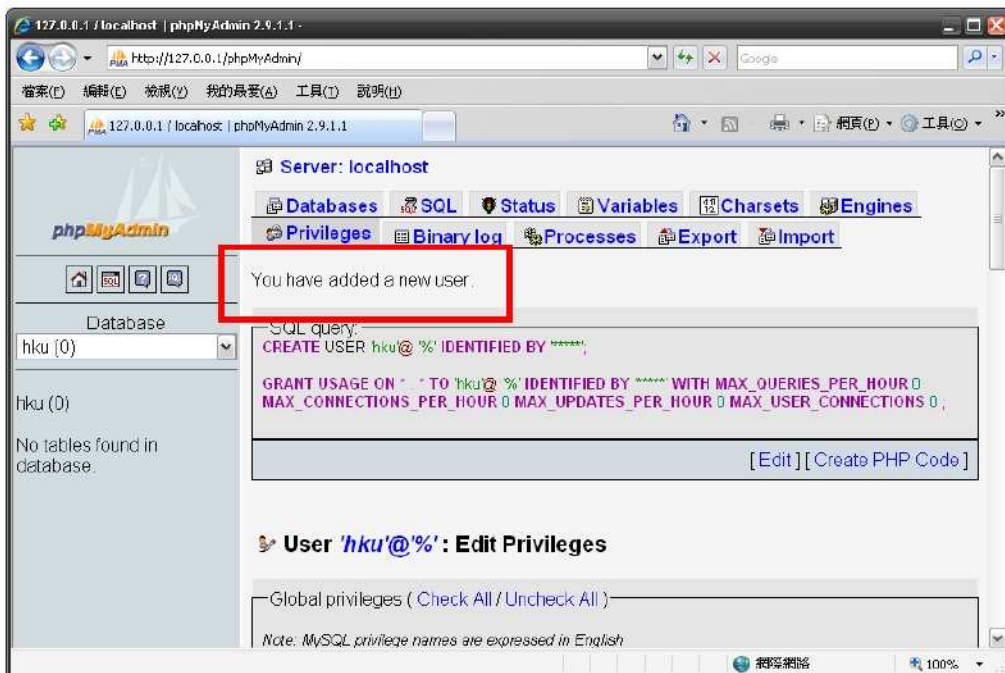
127.0.0.1 / localhost | phpMyAdmin 2.9.1.1 -

http://127.0.0.1/phpMyAdmin/

Google

檔案(F) 編輯(E) 檢視(V) 我的最愛(A) 工具(T) 說明(H)

127.0.0.1 / localhost | phpMyAdmin 2.9.1.1

網頁(P) 工具(O)

phpMyAdmin

Database

hku (0)

hku (0)

No tables found in database.

Server: localhost

Databases SQL Status Variables Charsets Engines Privileges Binary log Processes Export Import

You have added a new user.

SQL query:
CREATE USER 'hku'@ '%' IDENTIFIED BY '*****';

GRANT USAGE ON * . * TO 'hku'@ '%' IDENTIFIED BY '*****' WITH MAX_QUERIES_PER_HOUR 0 MAX_CONNECTIONS_PER_HOUR 0 MAX_UPDATES_PER_HOUR 0 MAX_USER_CONNECTIONS 0 ;

[ Edit ] [ Create PHP Code ]

User 'hku'@'%' : Edit Privileges

Global privileges ( Check All / Uncheck All )

Note: MySQL privilege names are expressed in English

網際網路

100%